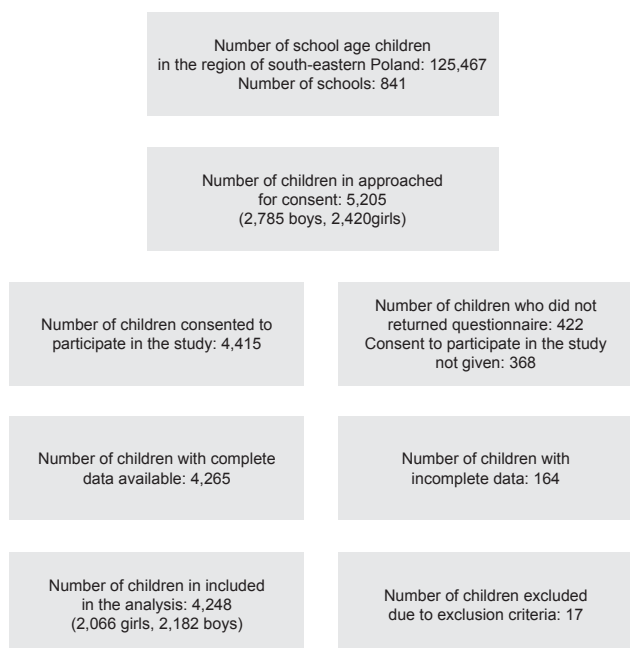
Number of school age children
in the region of south-eastern Poland: 125,467
Number of schools: 841

Number of children in approached
for consent: 5,205
(2,785 boys, 2,420girls)

Number of children consented to
participate in the study: 4,415

Number of children who did not
returned questionnaire: 422
Consent to participate in the study
not given: 368

Number of children with complete
data available: 4,265

Number of children with
incomplete data: 164

Number of children in included
in the analysis: 4,248
(2,066 girls, 2,182 boys)

Number of children excluded
due to exclusion criteria: 17